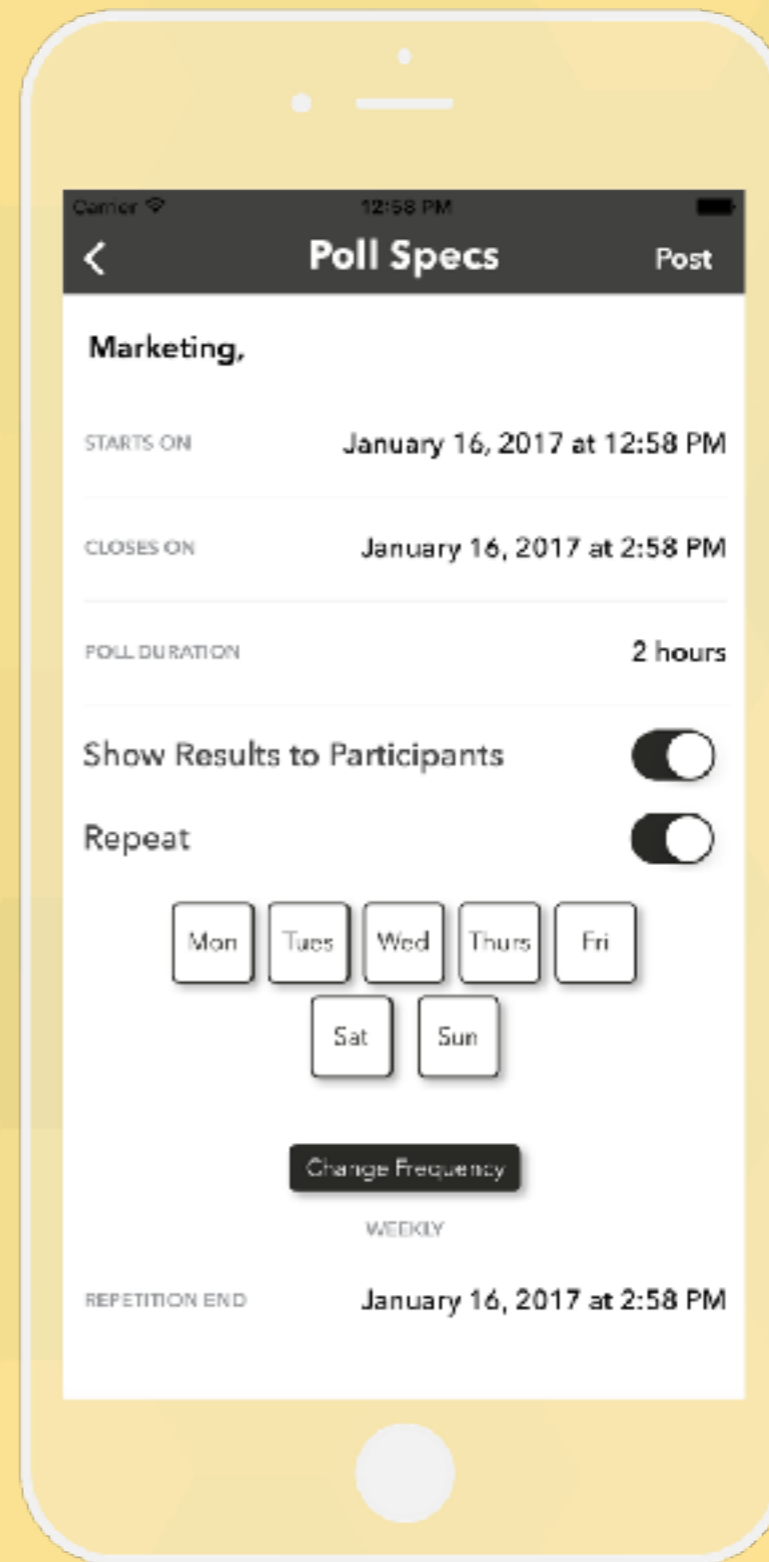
Carrier
12:58 PM

<
Poll Specs
Post

Marketing,

STARTS ON
January 16, 2017 at 12:58 PM

CLOSES ON
January 16, 2017 at 2:58 PM

POLL DURATION
2 hours

Show Results to Participants

Repeat

Mon
Tues
Wed
Thurs
Fri
Sat
Sun

Change Frequency

WEEKLY

REPETITION END
January 16, 2017 at 2:58 PM